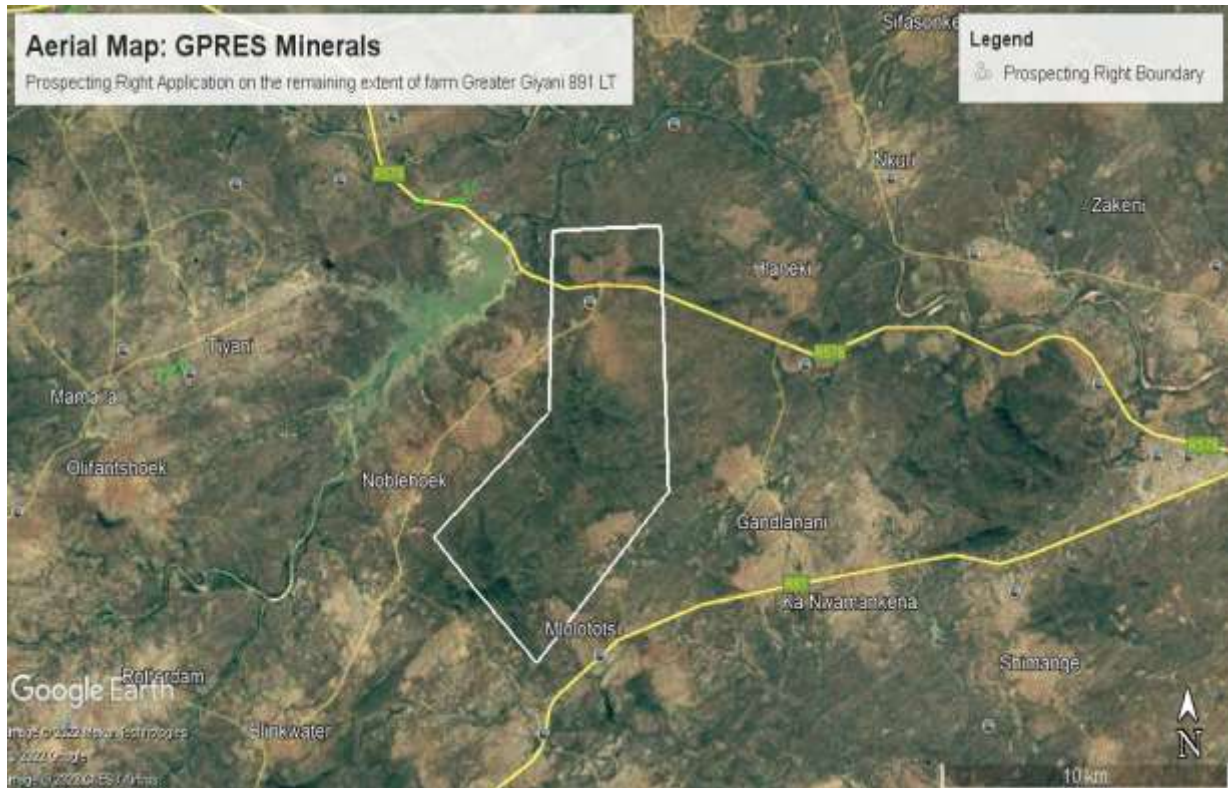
Aerial Map: GPRES Minerals

Prospecting Right Application on the remaining extent of farm Greater Giyani 891 LT

Legend

Prospecting Right Boundary

Sifasonke

Nkuri

Zakeni

Haneki

Tiyani

Mamaila

Olifantshoek

Noblehoek

Gandlanani

Ka-Nwamankena

Mlolotots

Shimange

Rotterdam

Stinkwater

Google Earth

Image © 2022 Maxar Technologies

© 2022 Google

Image © 2022 CNES / Airbus

10 km

N